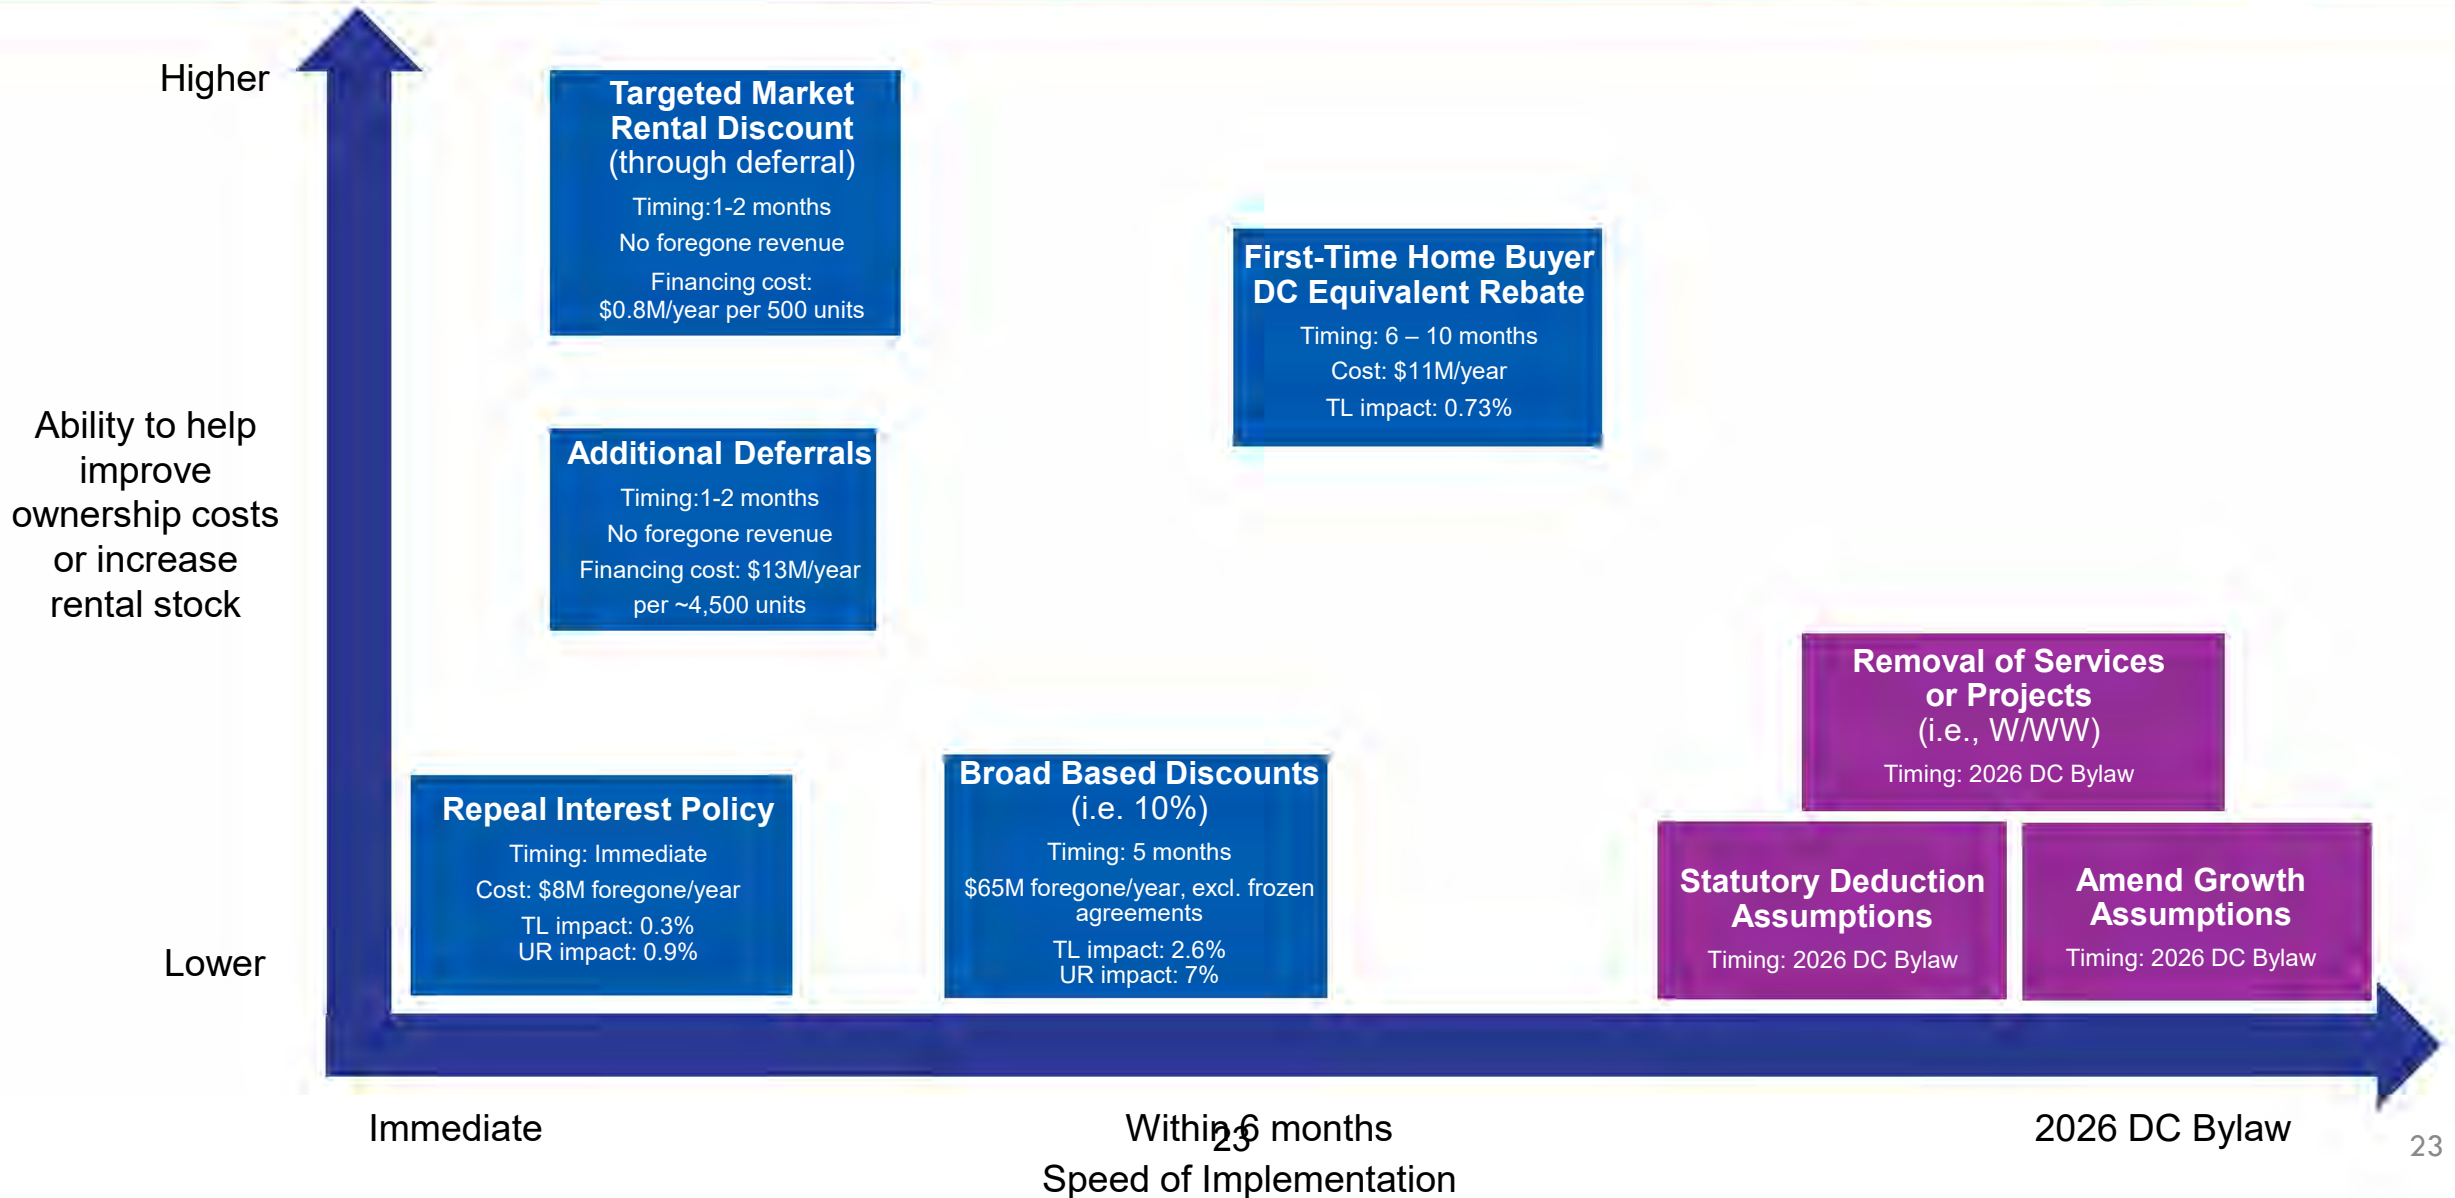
Higher

Ability to help improve ownership costs or increase rental stock

Lower

**Targeted Market Rental Discount** (through deferral)
Timing:1-2 months
No foregone revenue
Financing cost: $0.8M/year per 500 units

**First-Time Home Buyer DC Equivalent Rebate**
Timing: 6 – 10 months
Cost: $11M/year
TL impact: 0.73%

**Additional Deferrals**
Timing:1-2 months
No foregone revenue
Financing cost: $13M/year per ~4,500 units

**Removal of Services or Projects** (i.e., W/WW)
Timing: 2026 DC Bylaw

**Repeal Interest Policy**
Timing: Immediate
Cost: $8M foregone/year
TL impact: 0.3%
UR impact: 0.9%

**Broad Based Discounts** (i.e. 10%)
Timing: 5 months
$65M foregone/year, excl. frozen agreements
TL impact: 2.6%
UR impact: 7%

**Statutory Deduction Assumptions**
Timing: 2026 DC Bylaw

**Amend Growth Assumptions**
Timing: 2026 DC Bylaw

Immediate

Within 6 months

23

2026 DC Bylaw

Speed of Implementation

23